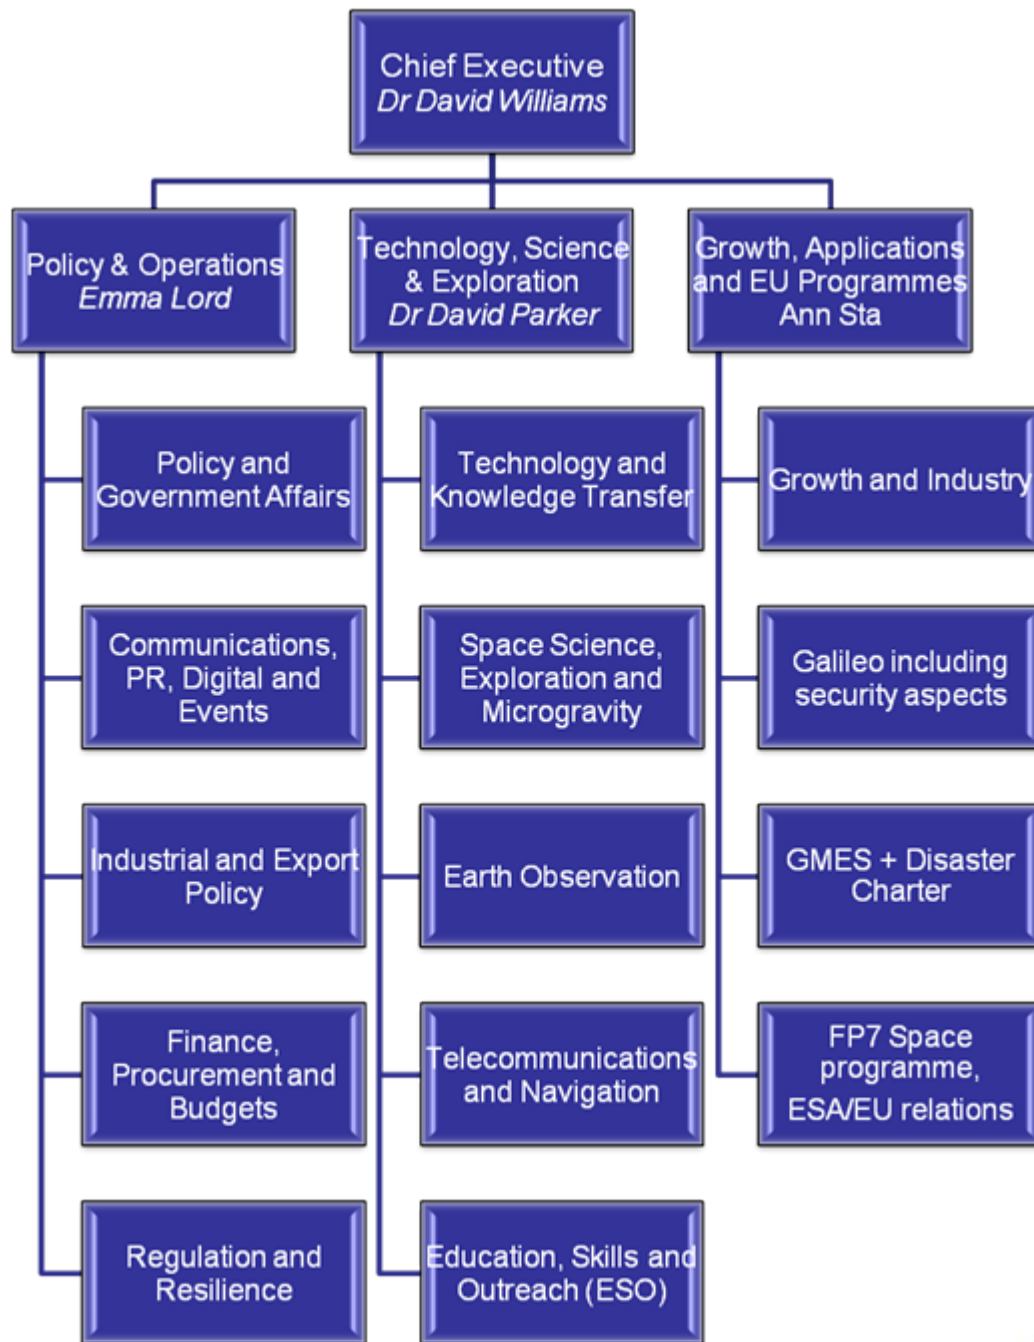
Chief Executive
*Dr David Williams*

Policy & Operations
*Emma Lord*

Technology, Science & Exploration
*Dr David Parker*

Growth, Applications and EU Programmes
Ann Sta

Policy and Government Affairs

Communications, PR, Digital and Events

Industrial and Export Policy

Finance, Procurement and Budgets

Regulation and Resilience

Technology and Knowledge Transfer

Space Science, Exploration and Microgravity

Earth Observation

Telecommunications and Navigation

Education, Skills and Outreach (ESO)

Growth and Industry

Galileo including security aspects

GMES + Disaster Charter

FP7 Space programme, ESA/EU relations